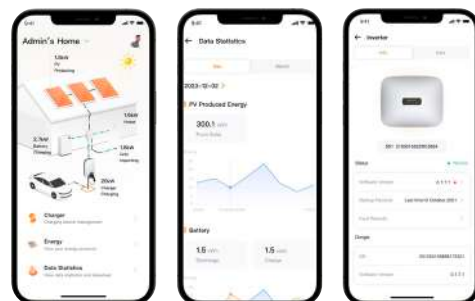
9:41

Admin's Home

1.5kW
PV
Producing

2.1kW
Battery
Charging

1.5kW
Grid
Importing

20kA
Charger
Charging

Charger
Charging device management

Energy
View your energy products

Data Statistics
View data statistics and download

9:41

Data Statistics

Day
Month

2023-12-02

PV Produced Energy

300.1 kWh
From Solar

Battery

1.5 kWh
Discharge

1.5 kWh
Charge

9:41

Inverter

Info
Data

SN: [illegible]

Status
Normal

Software Version
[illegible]

Startup Password
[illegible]

Fault Records

Dongle

SN
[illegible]

Software Version
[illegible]